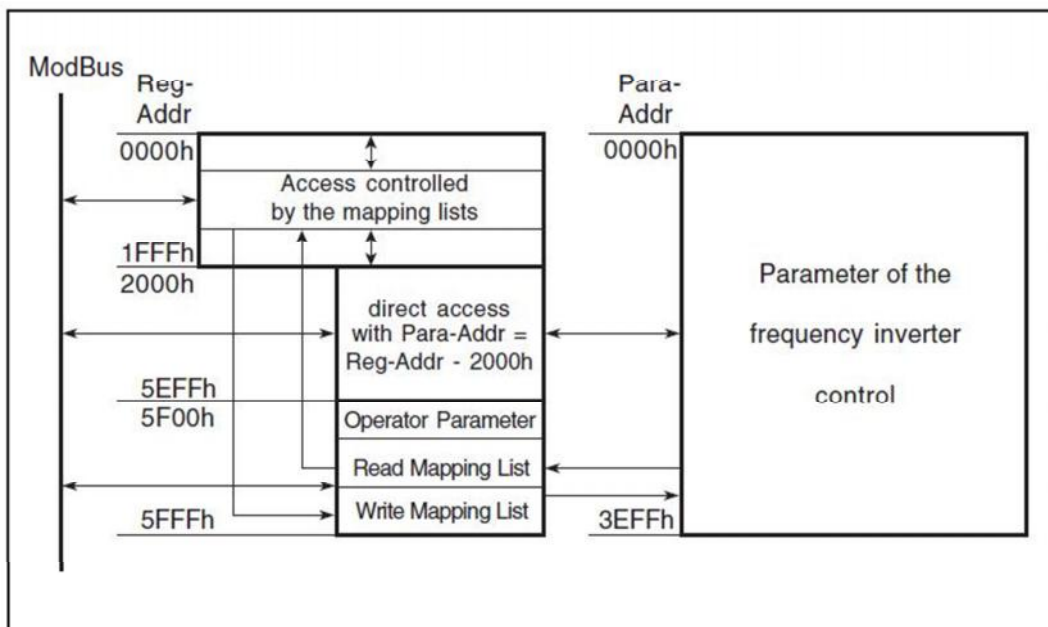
ModBus Reg-Addr

Para-Addr

0000h

Access controlled by the mapping lists

1FFFh

2000h

direct access with Para-Addr = Reg-Addr - 2000h

5EFFh

5F00h

Operator Parameter

Read Mapping List

Write Mapping List

5FFFh

0000h

Parameter of the frequency inverter control

3EFFh